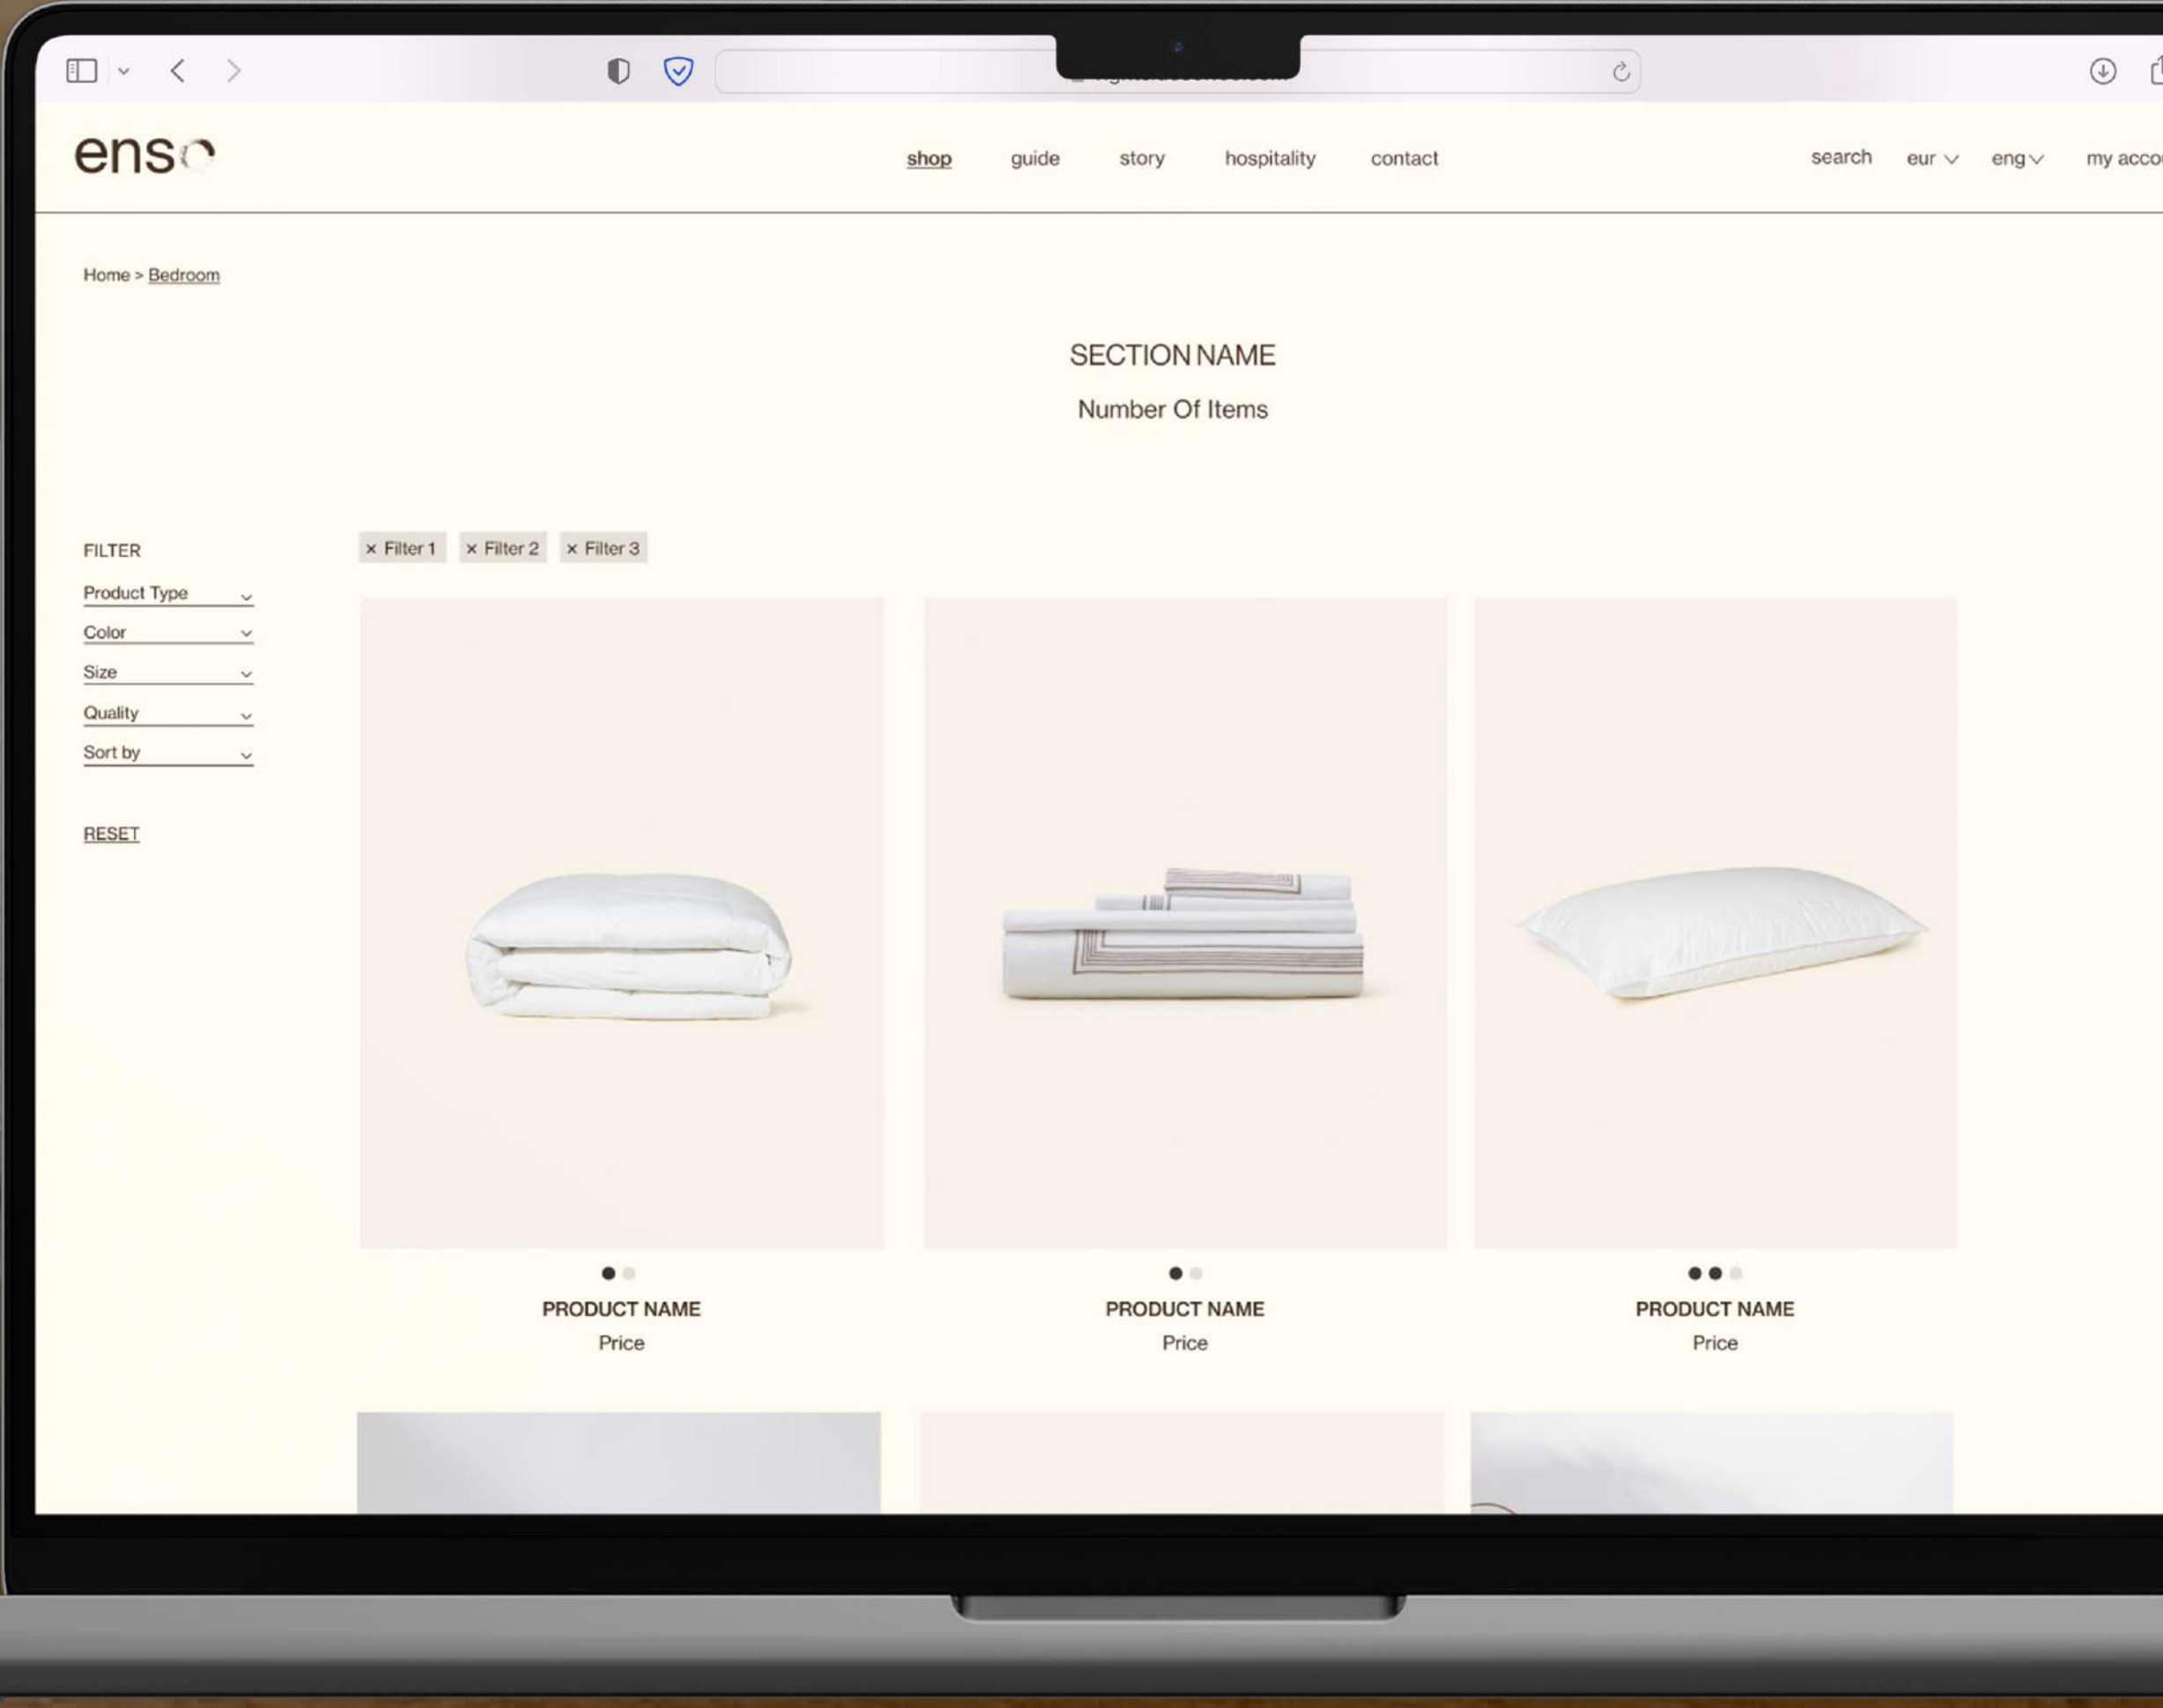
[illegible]

enso

shop guide story hospitality contact

search eur eng my acco

Home > Bedroom

SECTION NAME

Number Of Items

FILTER

Product Type

Color

Size

Quality

Sort by

RESET

× Filter 1 × Filter 2 × Filter 3

PRODUCT NAME
Price

PRODUCT NAME
Price

PRODUCT NAME
Price